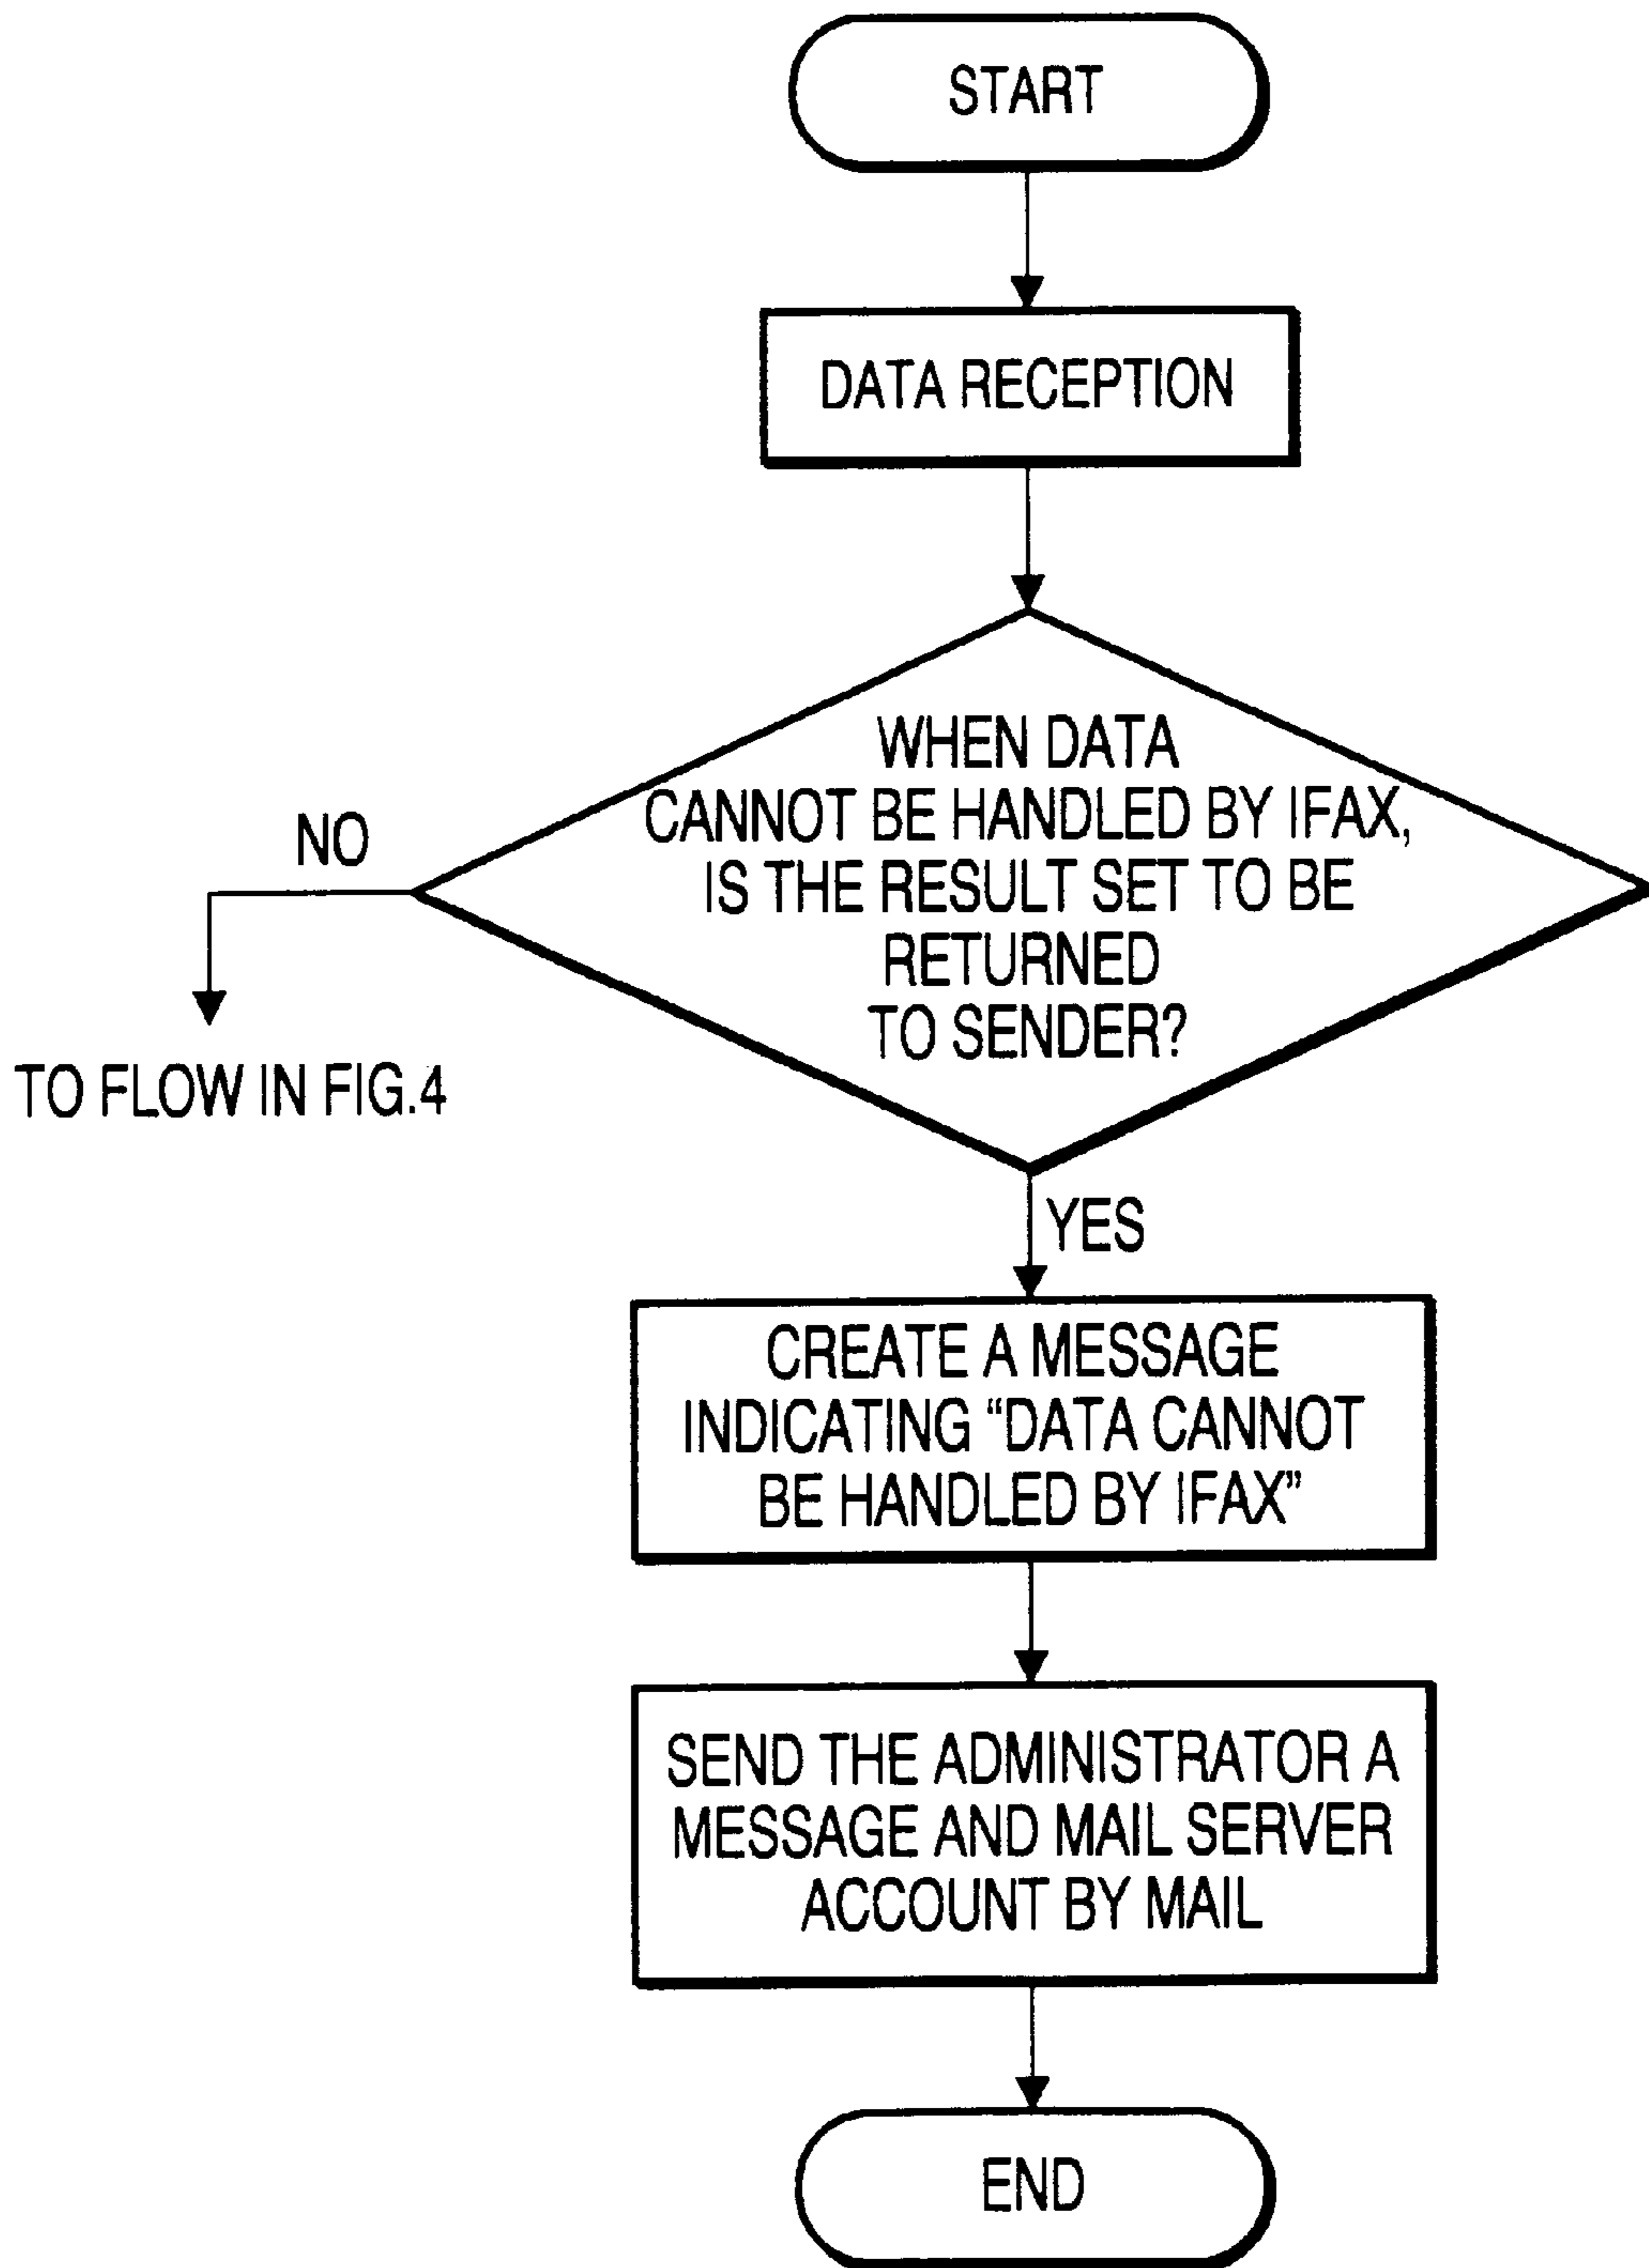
START

DATA RECEPTION

WHEN DATA CANNOT BE HANDLED BY IFAX, IS THE RESULT SET TO BE RETURNED TO SENDER?

NO

TO FLOW IN FIG.4

YES

CREATE A MESSAGE INDICATING "DATA CANNOT BE HANDLED BY IFAX"

SEND THE ADMINISTRATOR A MESSAGE AND MAIL SERVER ACCOUNT BY MAIL

END